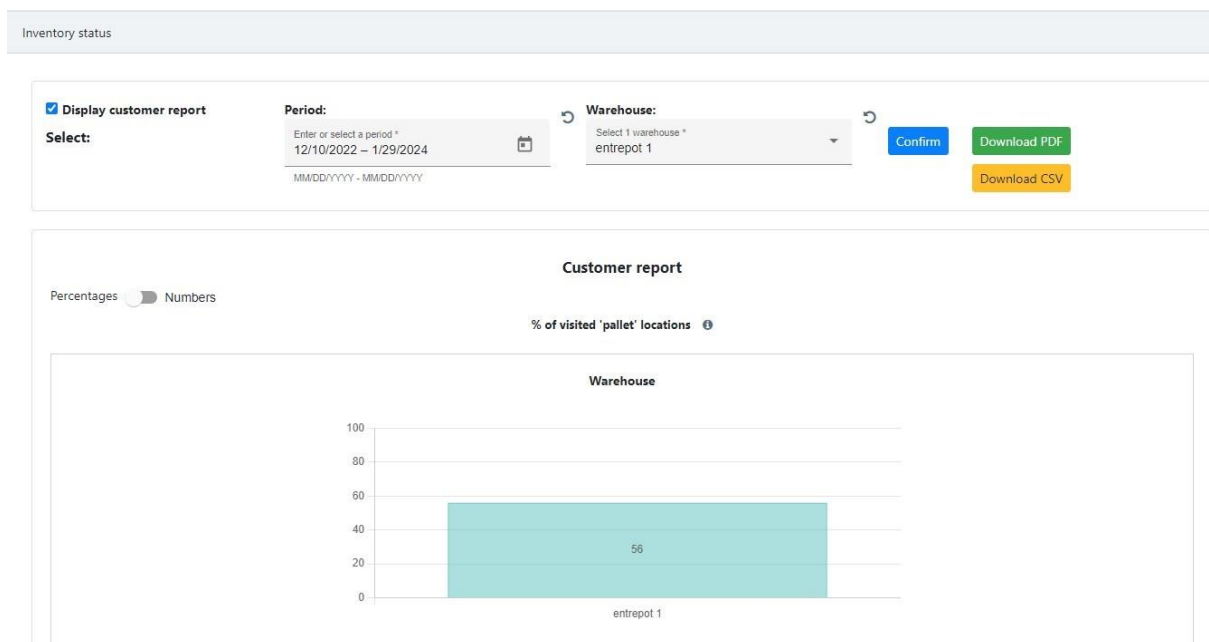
Inventory status

Display customer report

Select:

Period:

Enter or select a period *
12/10/2022 – 1/29/2024

MM/DD/YYYY - MM/DD/YYYY

Warehouse:

Select 1 warehouse *
entrepot 1

Confirm

Download PDF

Download CSV

Customer report

Percentages Numbers

% of visited 'pallet' locations

Warehouse

100
80
60
40
20
0

56

entrepot 1